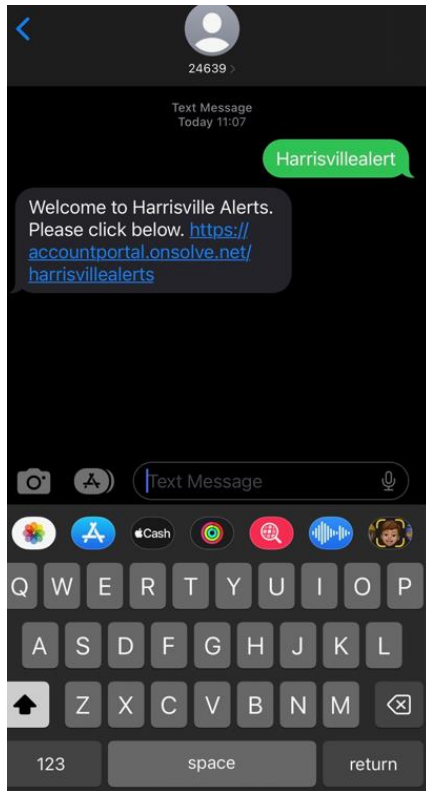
24639 >

Text Message
Today 11:07

Harrisvillealert

Welcome to Harrisville Alerts. Please click below. https://accountportal.onsolve.net/harrisvillealerts

Text Message

Cash

Q W E R T Y U I O P
A S D F G H J K L
Z X C V B N M
123 space return